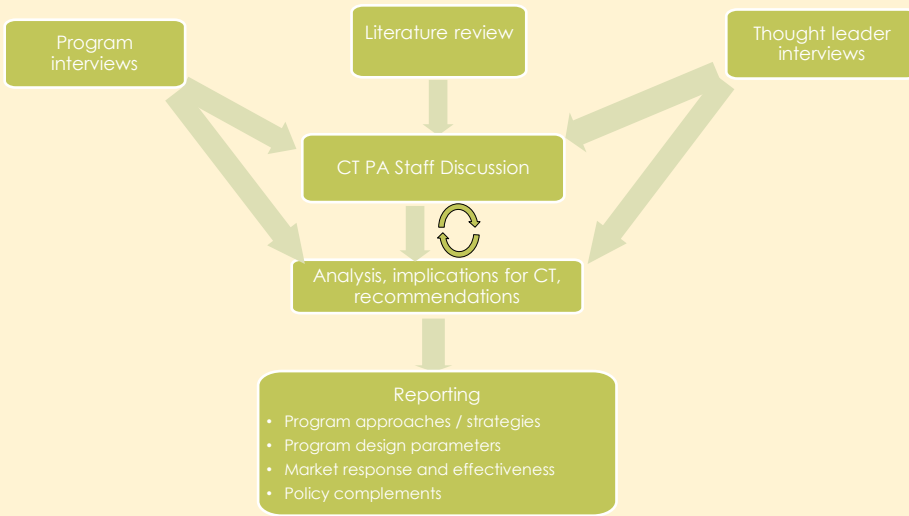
Program interviews

Literature review

Thought leader interviews

CT PA Staff Discussion

Analysis, implications for CT, recommendations

Reporting
• Program approaches / strategies
• Program design parameters
• Market response and effectiveness
• Policy complements